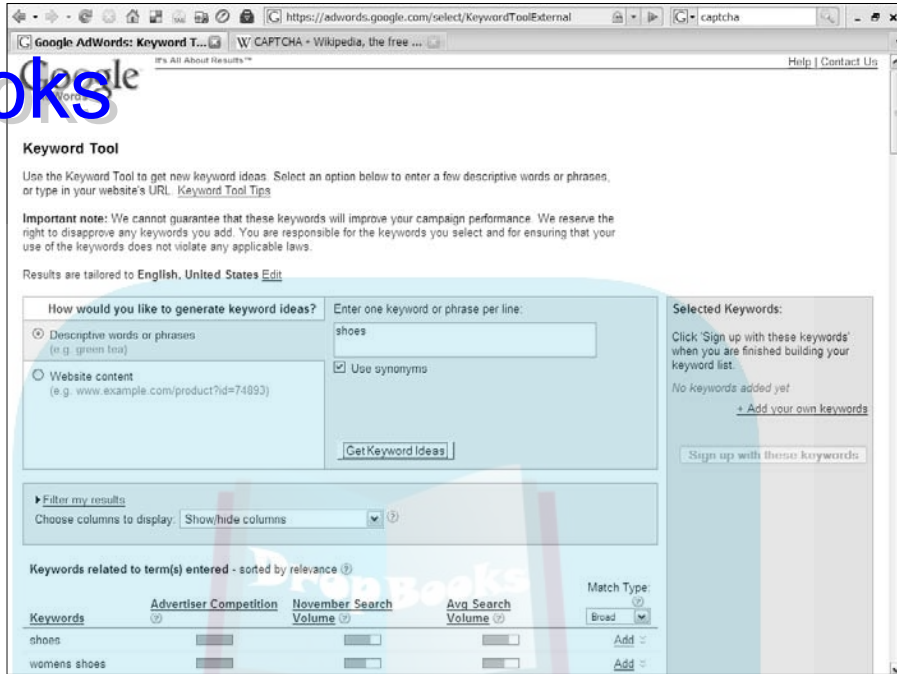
https://adwords.google.com/select/KeywordToolExternal

captcha

Google AdWords: Keyword T...

CAPTCHA - Wikipedia, the free ...

oks

Google AdWords

It's All About Results™

Help | Contact Us

Keyword Tool

Use the Keyword Tool to get new keyword ideas. Select an option below to enter a few descriptive words or phrases, or type in your website's URL. Keyword Tool Tips

Important note: We cannot guarantee that these keywords will improve your campaign performance. We reserve the right to disapprove any keywords you add. You are responsible for the keywords you select and for ensuring that your use of the keywords does not violate any applicable laws.

Results are tailored to English, United States Edit

How would you like to generate keyword ideas?

Descriptive words or phrases (e.g. green tea)

Website content (e.g. www.example.com/product?id=74893)

Enter one keyword or phrase per line:

shoes

Use synonyms

Get Keyword Ideas

Selected Keywords:

Click 'Sign up with these keywords' when you are finished building your keyword list.

No keywords added yet

+ Add your own keywords

Sign up with these keywords

Filter my results

Choose columns to display: Show/hide columns

DropBooks

Keywords related to term(s) entered - sorted by relevance

| Keywords | Advertiser Competition | November Search Volume | Avg Search Volume | Match Type: Broad |
|---|---|---|---|---|
| shoes | | | | Add |
| womens shoes | | | | Add |